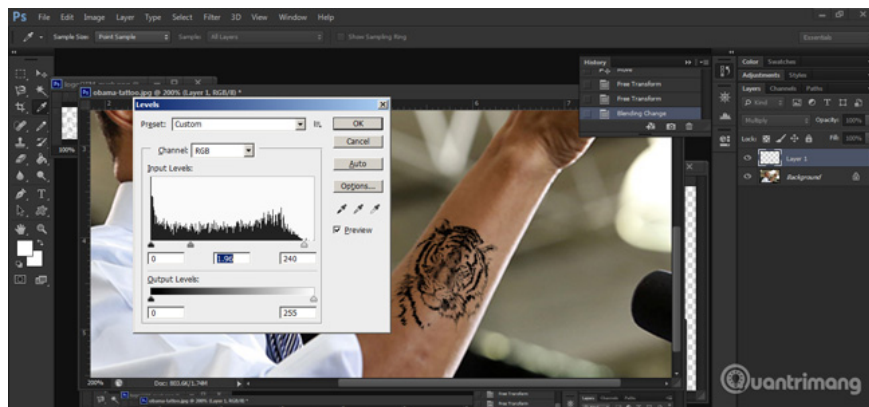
Ps File Edit Image Layer Type Select Filter 3D View Window Help

Sample Size: Point Sample Sample: All Layers Show Sampling Ring

Essentials

obama-tattoo.jpg @ 200% (Layer 1, RGB/8) *

100%

Levels

Preset: Custom

OK

Cancel

Channel: RGB

Auto

Input Levels:

Options...

Preview

0 1.96 240

Output Levels:

0 255

History

Move

Free Transform

Free Transform

Blending Change

Color Swatches

Adjustments Styles

Layers Channels Paths

Kind

Multiply Opacity: 100%

Lock: Fill: 100%

Layer 1

Background

200% Doc: 803.6K/1.74M

obama-tattoo.jpg @ 200% (Layer 1, RGB/8) *

Free Transform

Free Transform

uantrimang